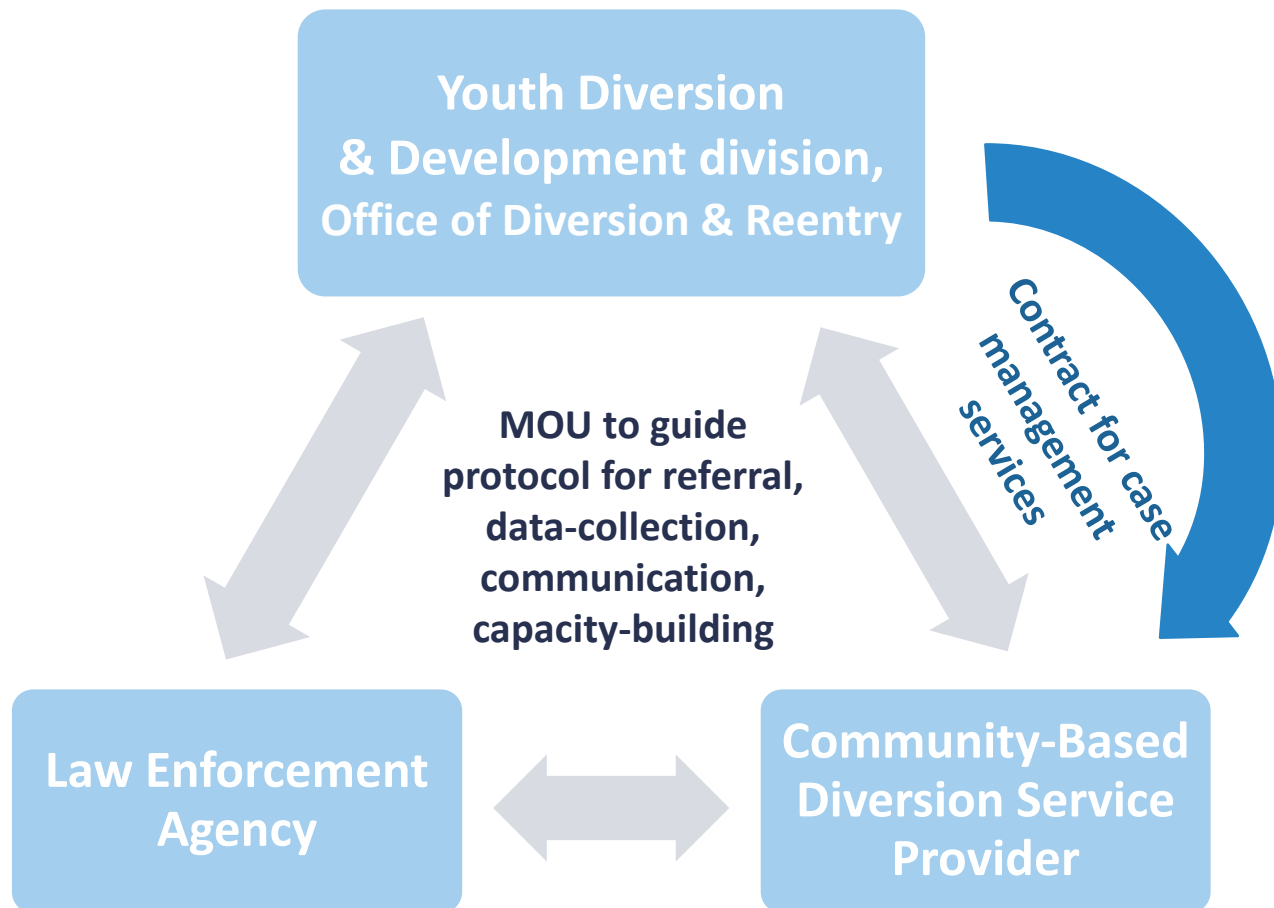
Youth Diversion & Development division, Office of Diversion & Reentry

Contract for case management services

MOU to guide protocol for referral, data-collection, communication, capacity-building

Law Enforcement Agency

Community-Based Diversion Service Provider